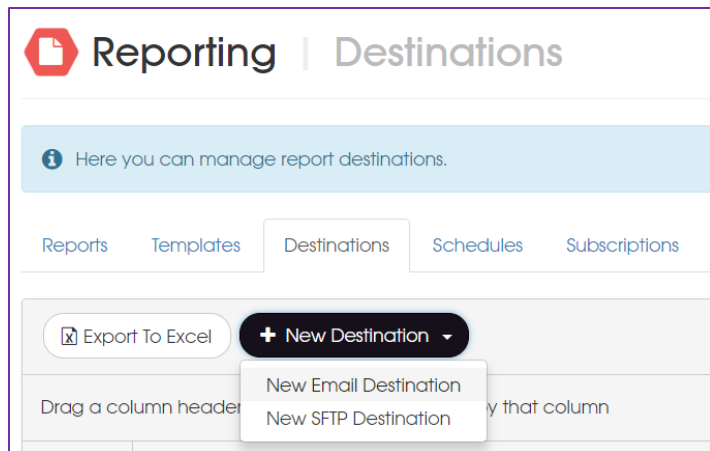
Reporting | Destinations

Here you can manage report destinations.

Reports Templates Destinations Schedules Subscriptions

Export To Excel

+ New Destination

New Email Destination

New SFTP Destination

Drag a column header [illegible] y that column